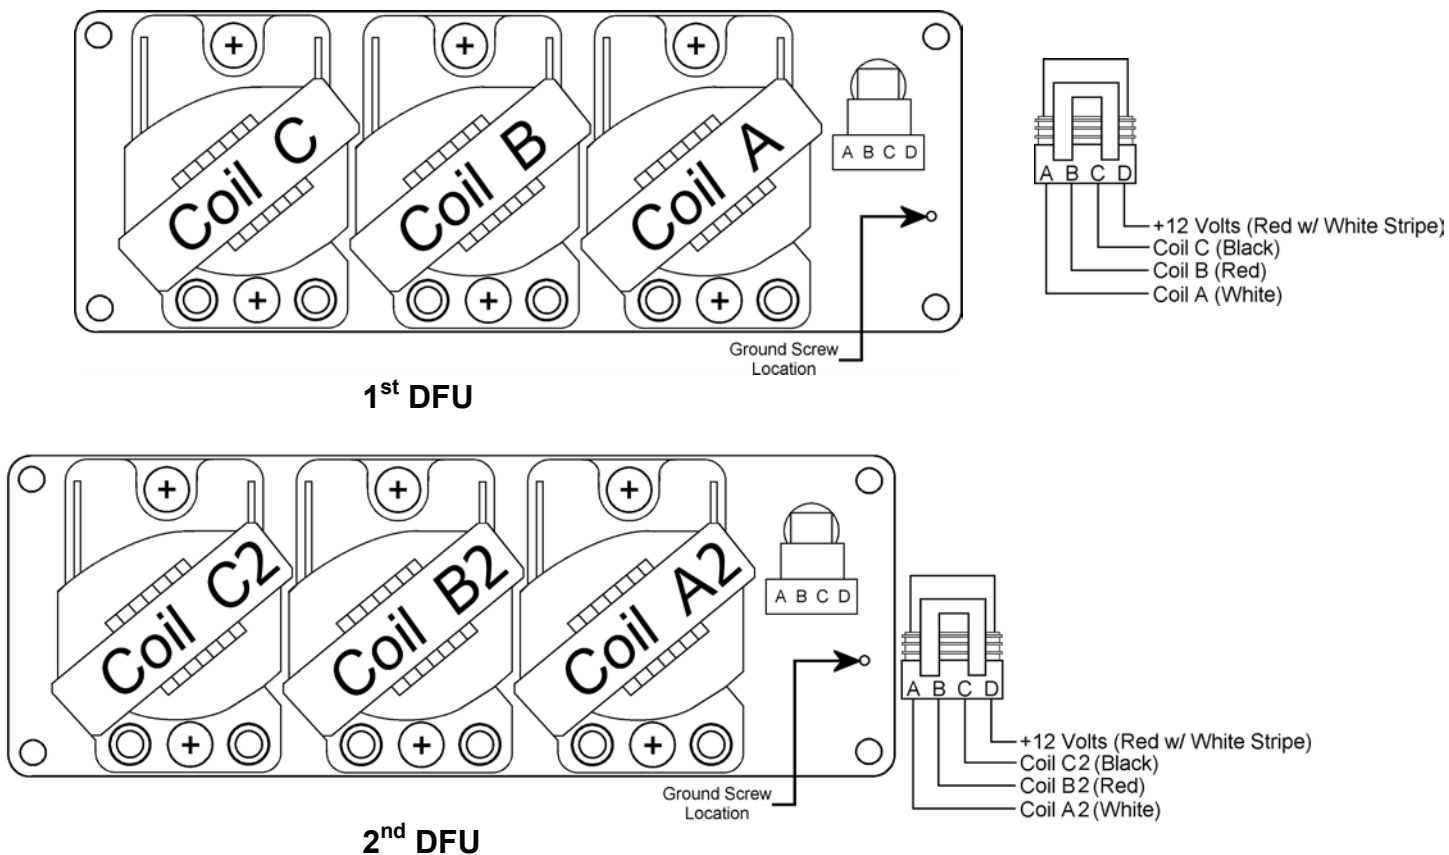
Coil C
Coil B
Coil A
A B C D

A B C D
+12 Volts (Red w/ White Stripe)
Coil C (Black)
Coil B (Red)
Coil A (White)

Ground Screw Location

1$^{st}$ DFU

Coil C2
Coil B2
Coil A2
A B C D

A B C D
+12 Volts (Red w/ White Stripe)
Coil C2 (Black)
Coil B2 (Red)
Coil A2 (White)

Ground Screw Location

2$^{nd}$ DFU